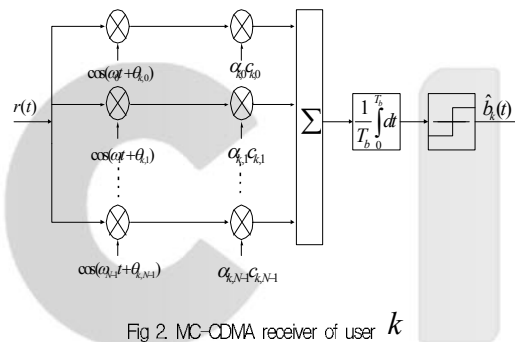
$r(t)$

$\cos(\omega_0 t+\theta_{k,0})$

$\alpha_{k,0}c_{k,0}$

$\cos(\omega_1 t+\theta_{k,1})$

$\alpha_{k,1}c_{k,1}$

$\cos(\omega_{N-1}t+\theta_{k,N-1})$

$\alpha_{k,N-1}c_{k,N-1}$

$\sum$

$\frac{1}{T_b}\int_0^{T_b} dt$

$\hat{b}_k(t)$

Fig 2. MC-CDMA receiver of user $k$